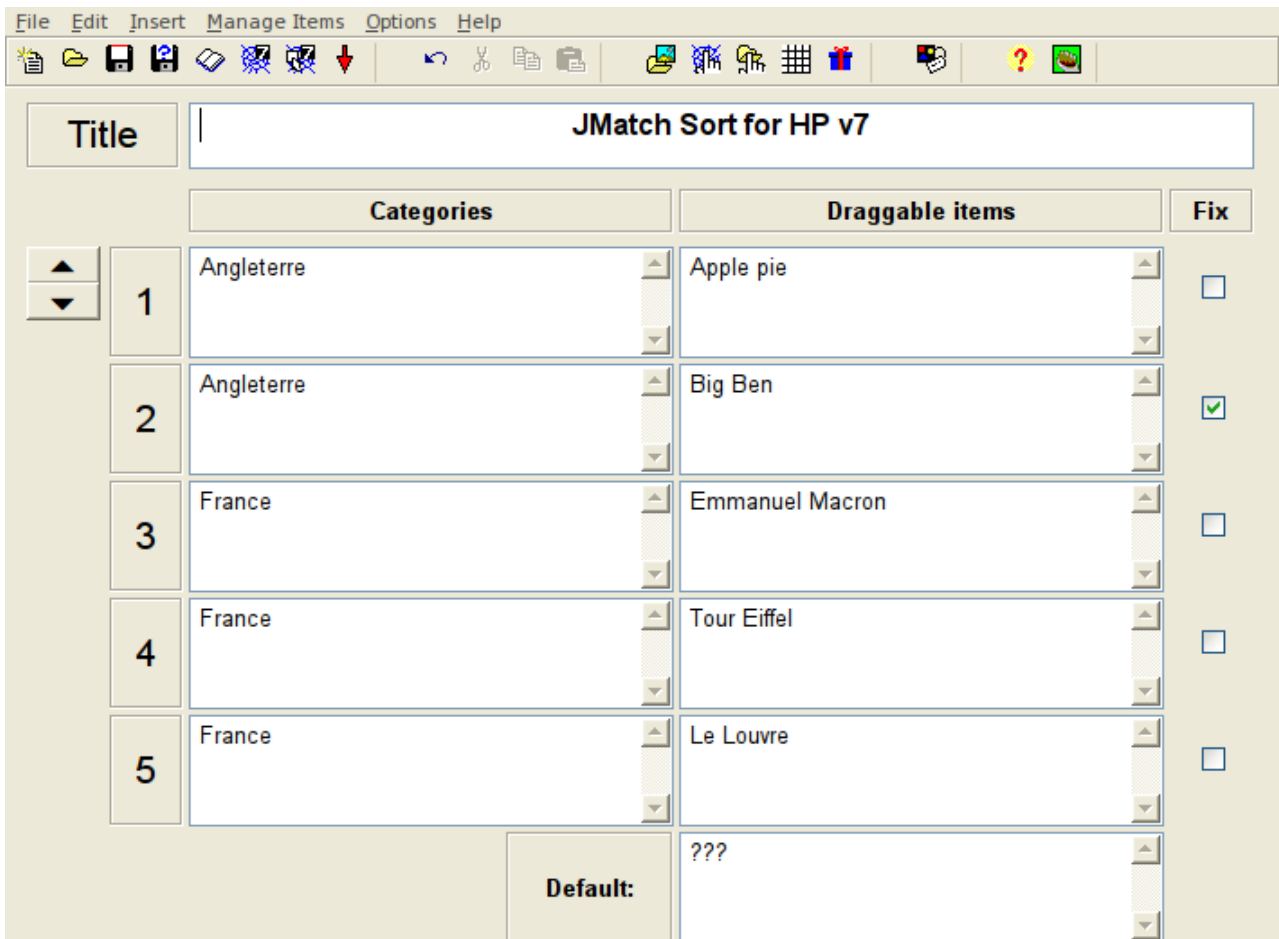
File Edit Insert Manage Items Options Help

Title

JMatch Sort for HP v7

| | Categories | Draggable items | Fix |
|---|---|---|---|
| 1 | Angleterre | Apple pie | ☐ |
| 2 | Angleterre | Big Ben | ☑ |
| 3 | France | Emmanuel Macron | ☐ |
| 4 | France | Tour Eiffel | ☐ |
| 5 | France | Le Louvre | ☐ |

Default: ???